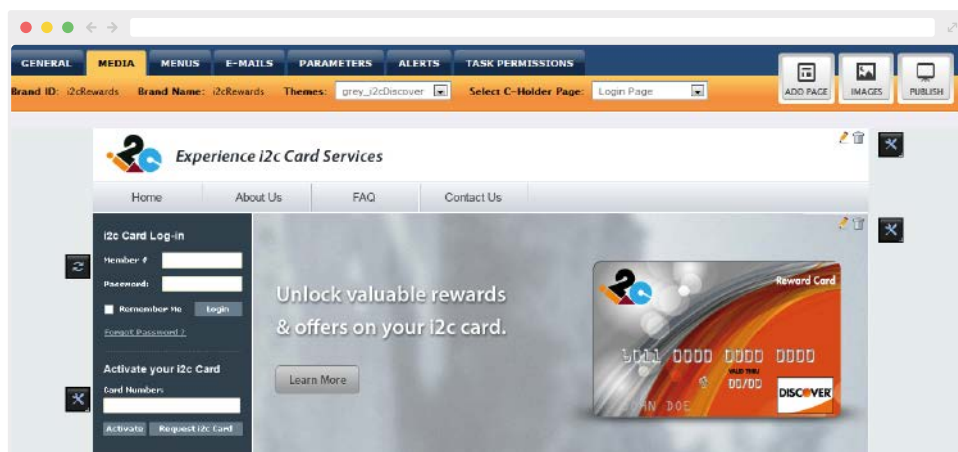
GENERAL MEDIA MENUS E-MAILS PARAMETERS ALERTS TASK PERMISSIONS

Brand ID: i2cRewards Brand Name: i2cRewards Themes: grey_i2cDiscover Select C-Holder Page: Login Page

ADD PAGE IMAGES PUBLISH

i2c Experience i2c Card Services

Home About Us FAQ Contact Us

i2c Card Log-in

Member #

Password:

Remember Me Login

Forgot Password ?

Activate your i2c Card

Card Numbers

Activate Request i2c Card

Unlock valuable rewards & offers on your i2c card.

Learn More

i2c Reward Card

0000 0000 0000 0000

VALID THRU 00/00

JOHN DOE

DISCOVER